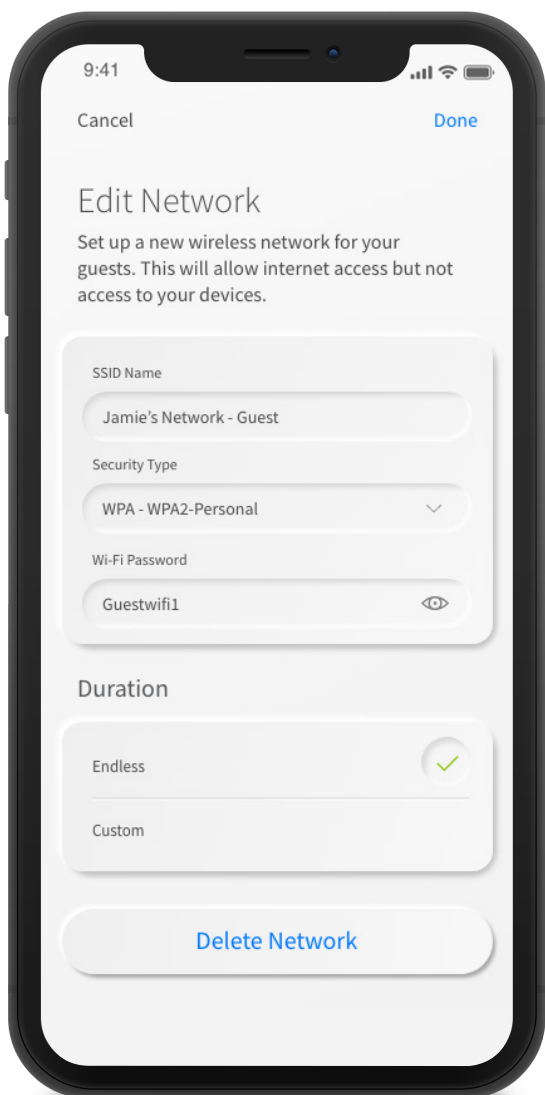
9:41

Cancel

Done

Edit Network

Set up a new wireless network for your guests. This will allow internet access but not access to your devices.

SSID Name

Jamie's Network - Guest

Security Type

WPA - WPA2-Personal

Wi-Fi Password

Guestwifi1

Duration

Endless

Custom

Delete Network